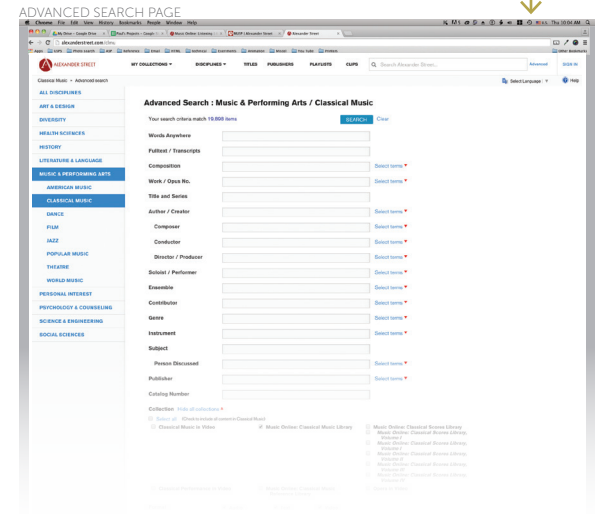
ADVANCED SEARCH PAGE

Chrome File Edit View History Bookmarks People Window Help

Thu 10:04 AM

alexanderstreet.com

ALEXANDER STREET

MY COLLECTIONS ▾ DISCIPLINES ▾ TITLES PUBLISHERS PLAYLISTS CLIPS

Search Alexander Street...

Advanced SIGN IN

Classical Music > Advanced search

Select Language ▾ Help

ALL DISCIPLINES
ART & DESIGN
DIVERSITY
HEALTH SCIENCES
HISTORY
LITERATURE & LANGUAGE
MUSIC & PERFORMING ARTS
AMERICAN MUSIC
CLASSICAL MUSIC
DANCE
FILM
JAZZ
POPULAR MUSIC
THEATRE
WORLD MUSIC
PERSONAL INTEREST
PSYCHOLOGY & COUNSELING
SCIENCE & ENGINEERING
SOCIAL SCIENCES

Advanced Search : Music & Performing Arts / Classical Music

Your search criteria match 19,668 items SEARCH Clear

Words Anywhere

Fulltext / Transcripts

Composition Select items ▾

Work / Opus No. Select items ▾

Title and Series

Author / Creator Select items ▾

Composer Select items ▾

Conductor Select items ▾

Director / Producer Select items ▾

Soloist / Performer Select items ▾

Ensemble Select items ▾

Contributor Select items ▾

Genre Select items ▾

Instrument Select items ▾

Subject

Person Discussed Select items ▾

Publisher Select items ▾

Catalog Number

Collection Hide all collections ▾

Select all

Classical Music in Video

Music Online: Classical Music Library

Music Online: Classical Scores Library, Volume I

Music Online: Classical Scores Library, Volume II

Music Online: Classical Scores Library, Volume III

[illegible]